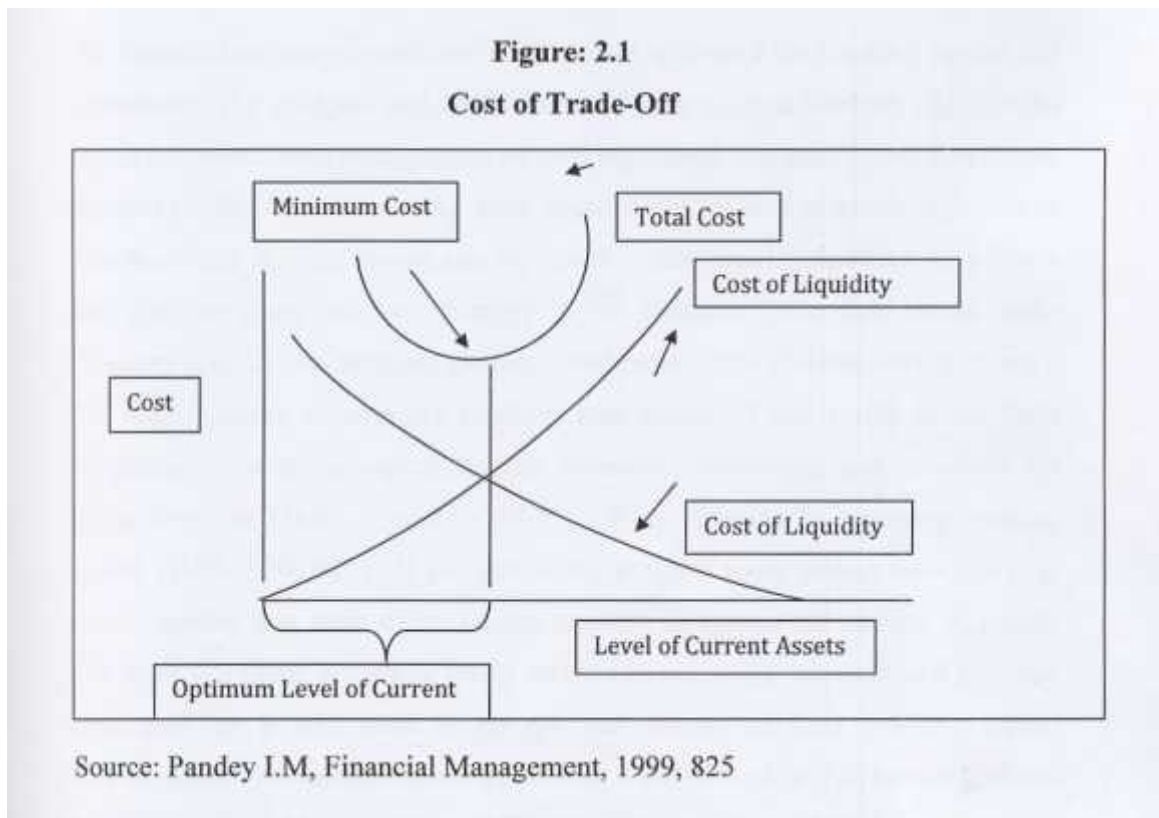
Figure: 2.1

Cost of Trade-Off

Minimum Cost

Total Cost

Cost of Liquidity

Cost

Cost of Liquidity

Level of Current Assets

Optimum Level of Current

Source: Pandey I.M, Financial Management, 1999, 825